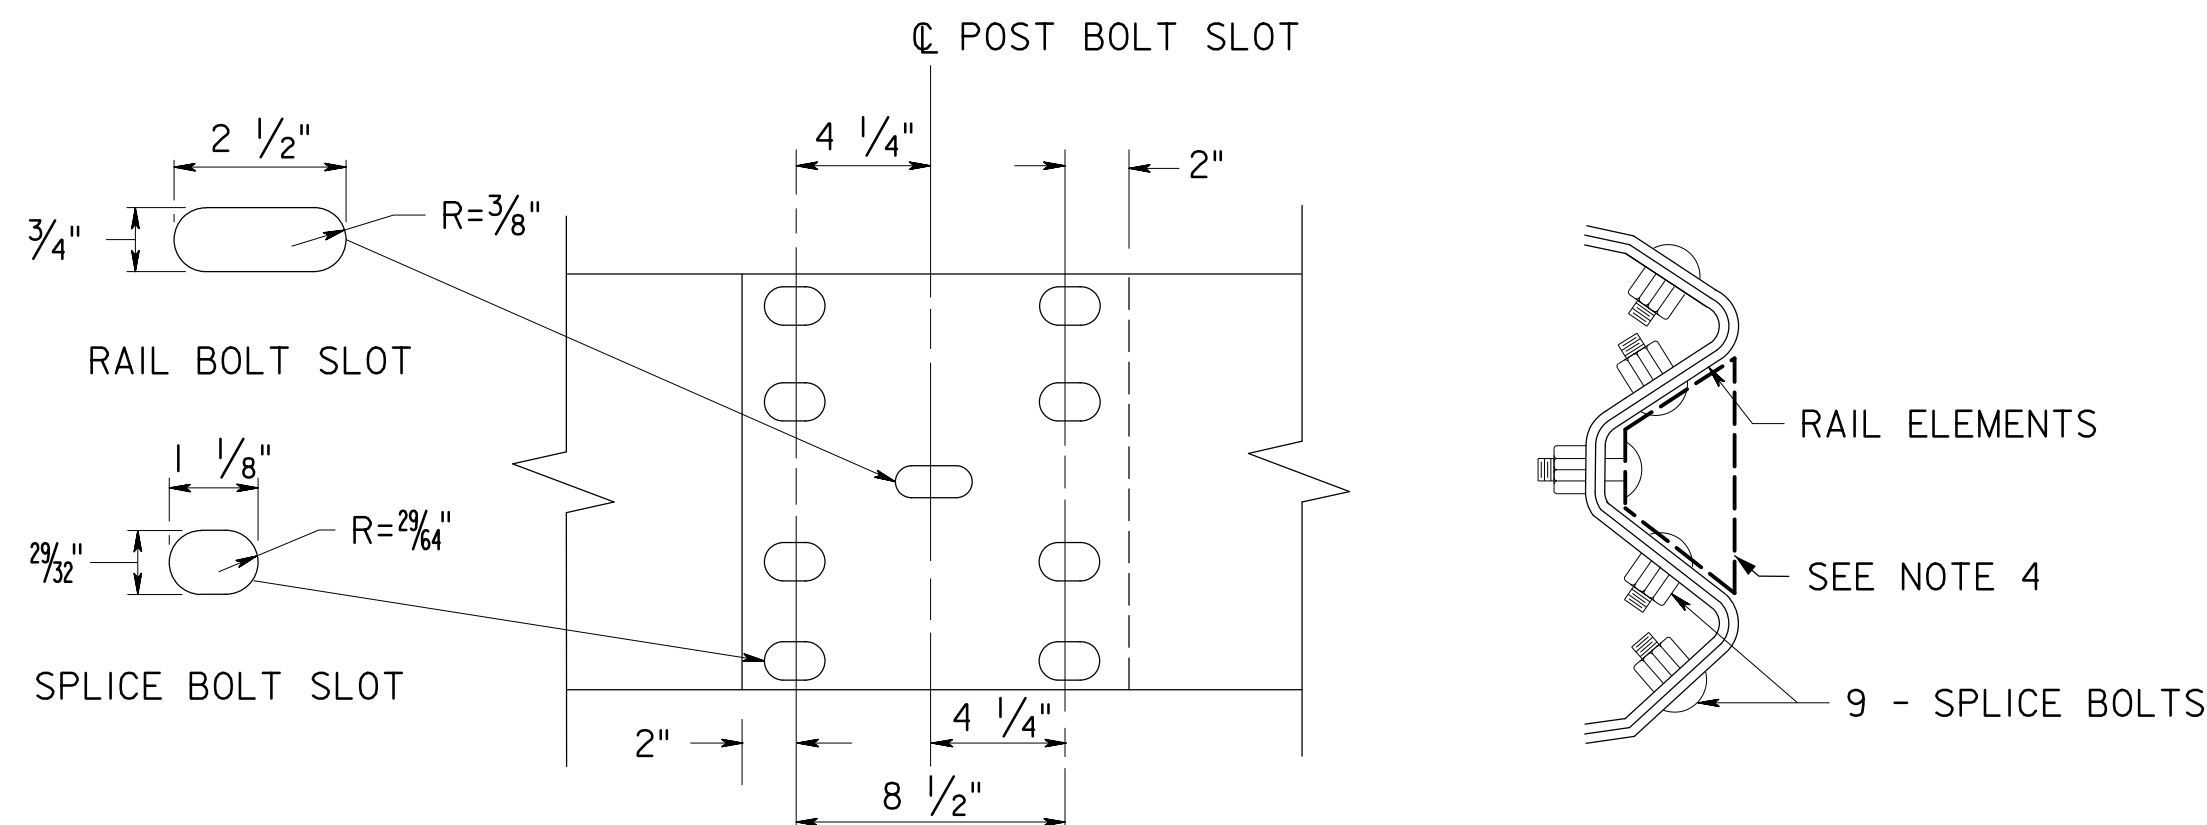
℄ POST BOLT SLOT

2 $\frac{1}{2}$"

$\frac{3}{4}$"

R=$\frac{3}{8}$"

RAIL BOLT SLOT

1 $\frac{1}{8}$"

$\frac{29}{32}$"

R=$\frac{29}{64}$"

SPLICE BOLT SLOT

4 $\frac{1}{4}$"

2"

2"

4 $\frac{1}{4}$"

8 $\frac{1}{2}$"

RAIL ELEMENTS

SEE NOTE 4

9 - SPLICE BOLTS